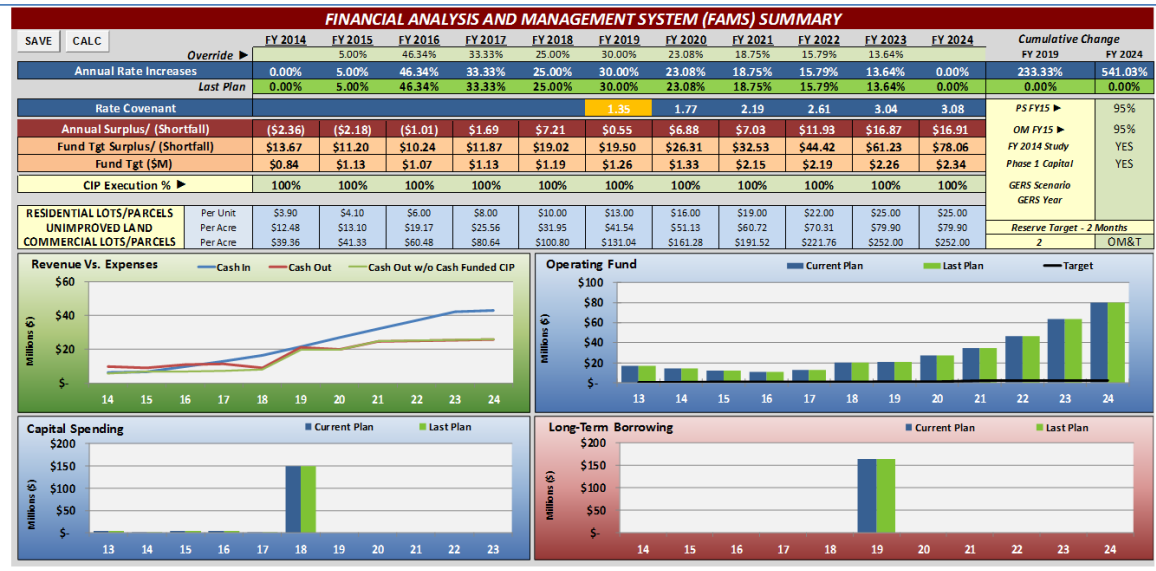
FINANCIAL ANALYSIS AND MANAGEMENT SYSTEM (FAMS) SUMMARY

SAVE CALC

| | FY 2014 | FY 2015 | FY 2016 | FY 2017 | FY 2018 | FY 2019 | FY 2020 | FY 2021 | FY 2022 | FY 2023 | FY 2024 | Cumulative Change FY 2019 | FY 2024 |
|---|---|---|---|---|---|---|---|---|---|---|---|---|---|
| Override ► | | 5.00% | 46.34% | 33.33% | 25.00% | 30.00% | 23.08% | 18.75% | 15.79% | 13.64% | | | |
| Annual Rate Increases | 0.00% | 5.00% | 46.34% | 33.33% | 25.00% | 30.00% | 23.08% | 18.75% | 15.79% | 13.64% | 0.00% | 233.33% | 541.03% |
| Last Plan | 0.00% | 5.00% | 46.34% | 33.33% | 25.00% | 30.00% | 23.08% | 18.75% | 15.79% | 13.64% | 0.00% | 0.00% | 0.00% |
| Rate Covenant | | | | | | 1.35 | 1.77 | 2.19 | 2.61 | 3.04 | 3.08 | PS FY15 ► | 95% |
| Annual Surplus/ (Shortfall) | ($2.36) | ($2.18) | ($1.01) | $1.69 | $7.21 | $0.55 | $6.88 | $7.03 | $11.93 | $16.87 | $16.91 | OM FY15 ► | 95% |
| Fund Tgt Surplus/ (Shortfall) | $13.67 | $11.20 | $10.24 | $11.87 | $19.02 | $19.50 | $26.31 | $32.53 | $44.42 | $61.23 | $78.06 | FY 2014 Study | YES |
| Fund Tgt ($M) | $0.84 | $1.13 | $1.07 | $1.13 | $1.19 | $1.26 | $1.33 | $2.15 | $2.19 | $2.26 | $2.34 | Phase 1 Capital | YES |
| CIP Execution % ► | 100% | 100% | 100% | 100% | 100% | 100% | 100% | 100% | 100% | 100% | 100% | GERS Scenario | |
| | | | | | | | | | | | | GERS Year | |

| | | | | | | | | | | | | | |
|---|---|---|---|---|---|---|---|---|---|---|---|---|---|
| RESIDENTIAL LOTS/PARCELS | Per Unit | $3.90 | $4.10 | $6.00 | $8.00 | $10.00 | $13.00 | $16.00 | $19.00 | $22.00 | $25.00 | $25.00 | |
| UNIMPROVED LAND | Per Acre | $12.48 | $13.10 | $19.17 | $25.56 | $31.95 | $41.54 | $51.13 | $60.72 | $70.31 | $79.90 | $79.90 | Reserve Target - 2 Months |
| COMMERCIAL LOTS/PARCELS | Per Acre | $39.36 | $41.33 | $60.48 | $80.64 | $100.80 | $131.04 | $161.28 | $191.52 | $221.76 | $252.00 | $252.00 | 2 OM&T |

Revenue Vs. Expenses
Cash In Cash Out Cash Out w/o Cash Funded CIP
$60 $40 $20 $-
Millions ($)
14 15 16 17 18 19 20 21 22 23 24

Operating Fund
Current Plan Last Plan Target
$100 $80 $60 $40 $20 $-
Millions ($)
13 14 15 16 17 18 19 20 21 22 23 24

Capital Spending
Current Plan Last Plan
$200 $150 $100 $50 $-
Millions ($)
13 14 15 16 17 18 19 20 21 22 23

Long-Term Borrowing
Current Plan Last Plan
$200 $150 $100 $50 $-
Millions ($)
14 15 16 17 18 19 20 21 22 23 24